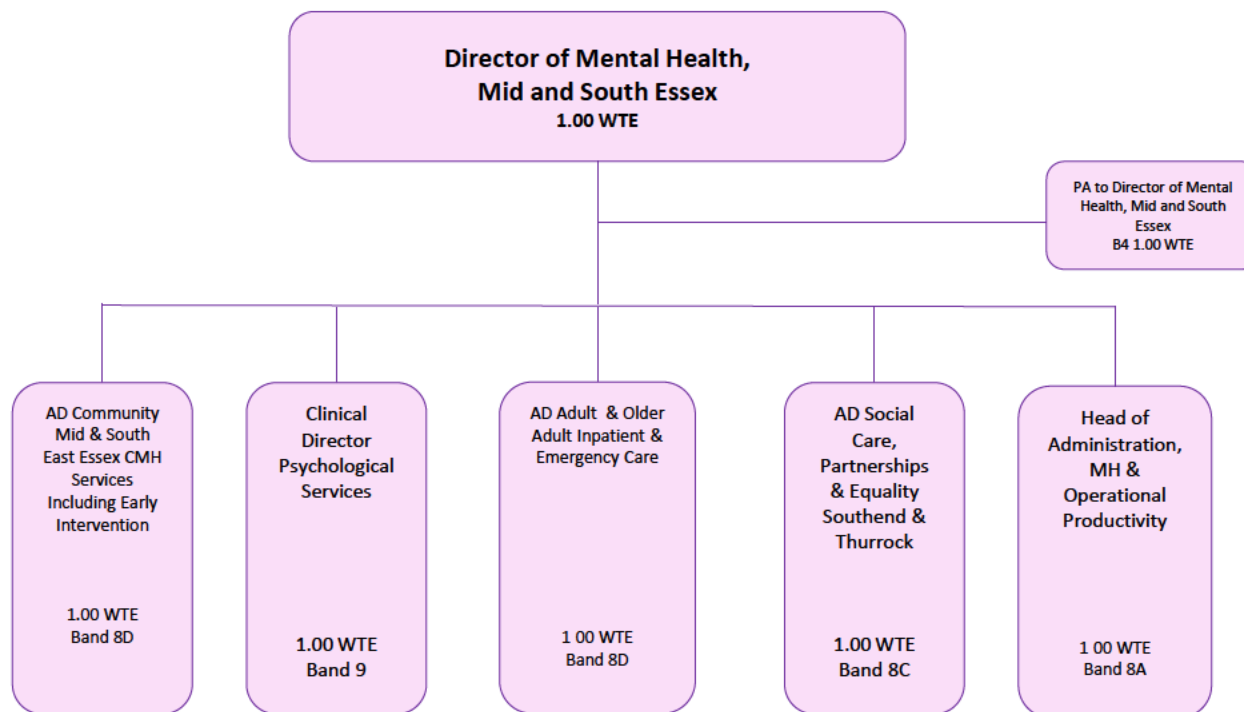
Director of Mental Health, Mid and South Essex
1.00 WTE

PA to Director of Mental Health, Mid and South Essex
B4 1.00 WTE

AD Community Mid & South East Essex CMH Services Including Early Intervention

1.00 WTE
Band 8D

Clinical Director Psychological Services

1.00 WTE
Band 9

AD Adult & Older Adult Inpatient & Emergency Care

1 00 WTE
Band 8D

AD Social Care, Partnerships & Equality Southend & Thurrock

1.00 WTE
Band 8C

Head of Administration, MH & Operational Productivity

1 00 WTE
Band 8A